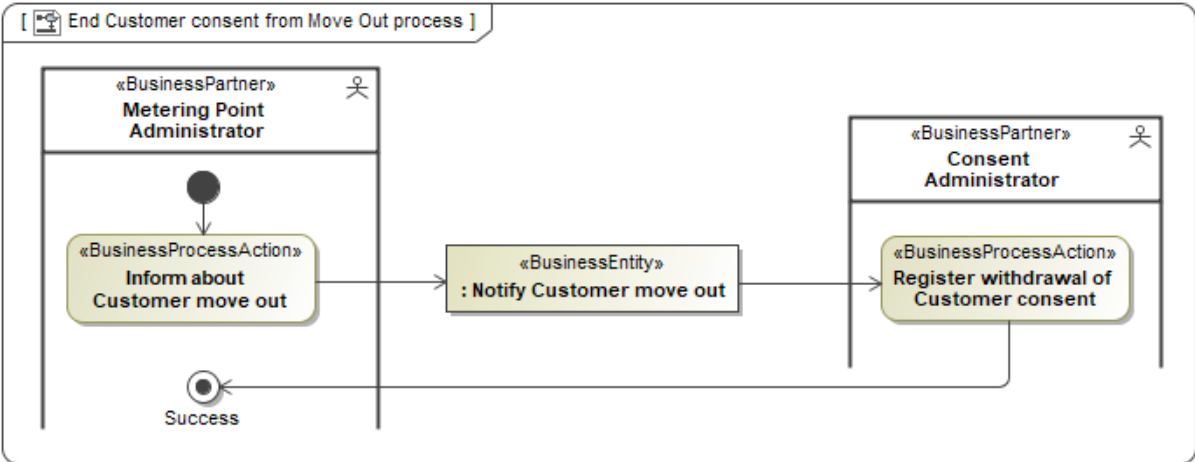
[ End Customer consent from Move Out process ]

«BusinessPartner»
Metering Point Administrator

«BusinessProcessAction»
Inform about Customer move out

Success

«BusinessEntity»
: Notify Customer move out

«BusinessPartner»
Consent Administrator

«BusinessProcessAction»
Register withdrawal of Customer consent